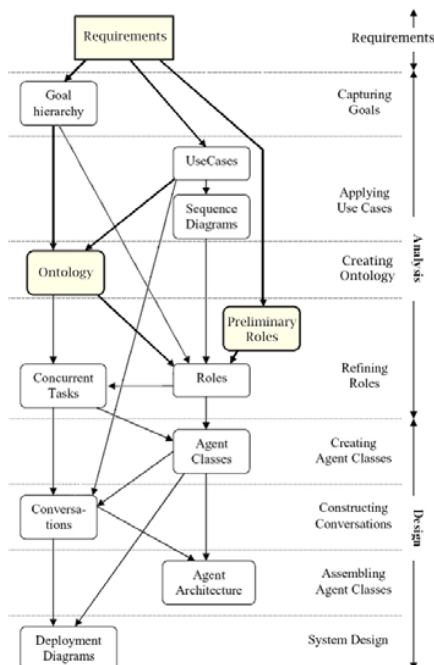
Requirements

Requirements

Goal hierarchy

Capturing Goals

UseCases

Sequence Diagrams

Applying Use Cases

Ontology

Creating Ontology

Analysis

Preliminary Roles

Concurrent Tasks

Roles

Refining Roles

Agent Classes

Creating Agent Classes

Conversations

Constructing Conversations

Design

Agent Architecture

Assembling Agent Classes

Deployment Diagrams

System Design